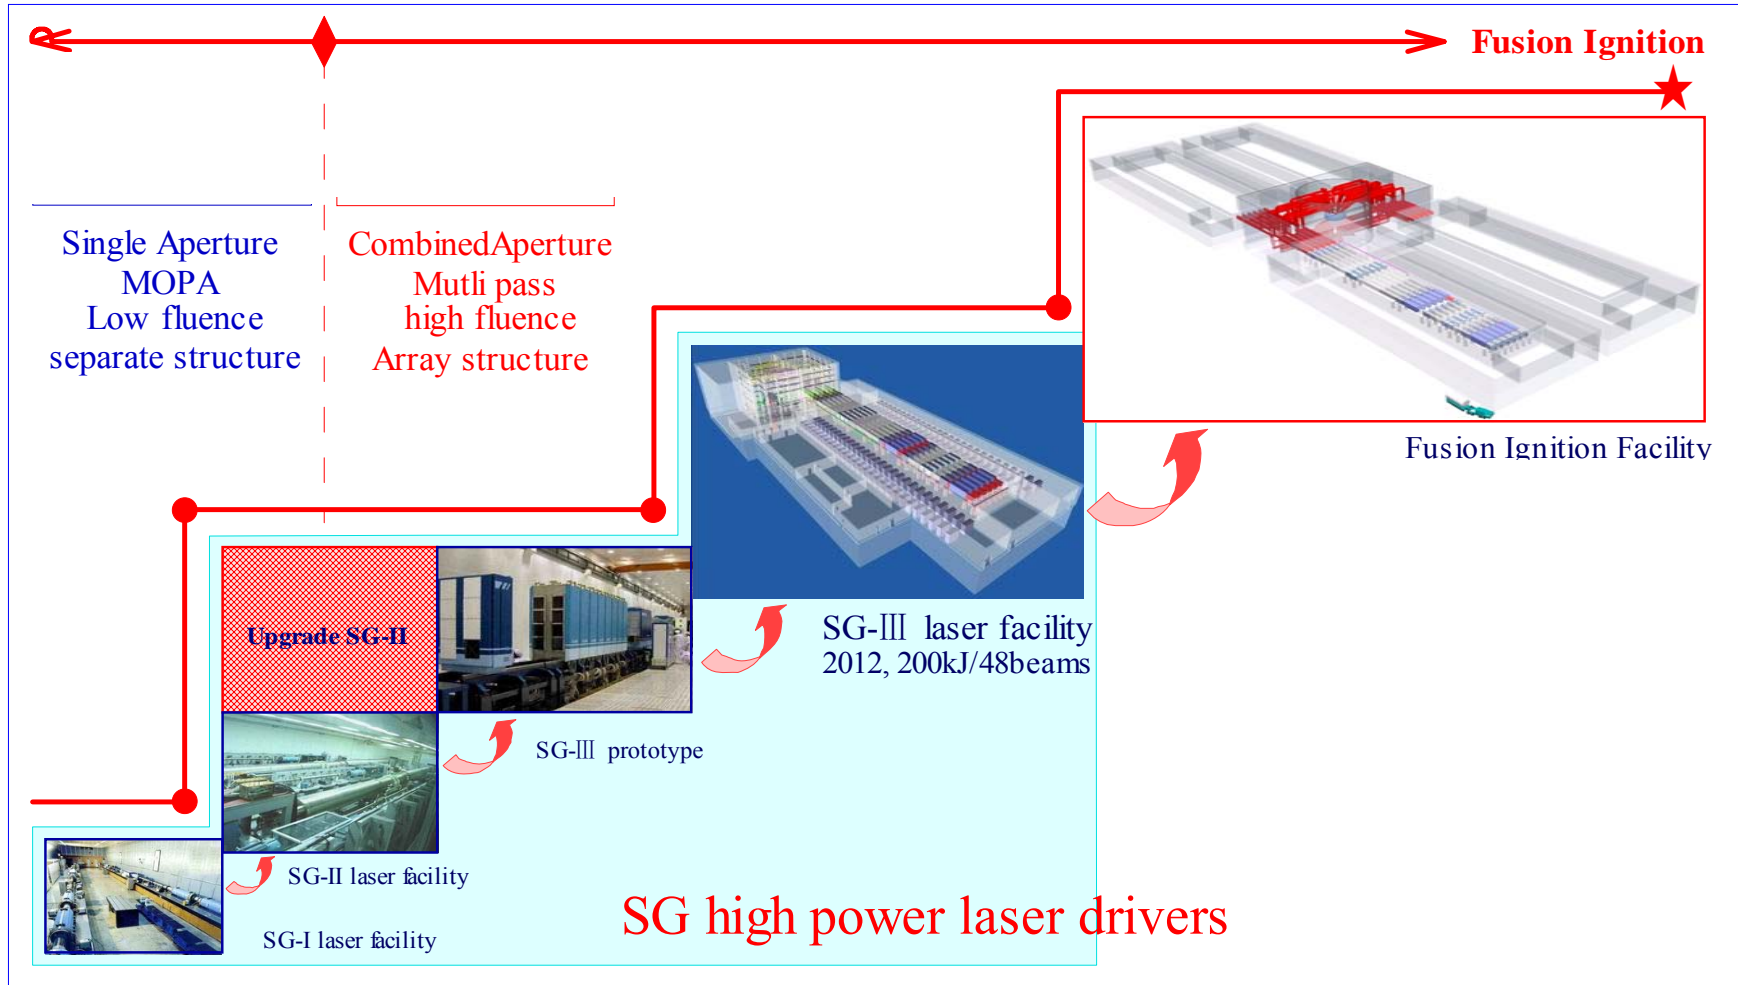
Fusion Ignition

Single Aperture
MOPA
Low fluence
separate structure

CombinedAperture
Mutli pass
high fluence
Array structure

Fusion Ignition Facility

Upgrade SG-II

SG-Ⅲ laser facility
2012, 200kJ/48beams

SG-Ⅲ prototype

SG-II laser facility

SG-I laser facility

SG high power laser drivers